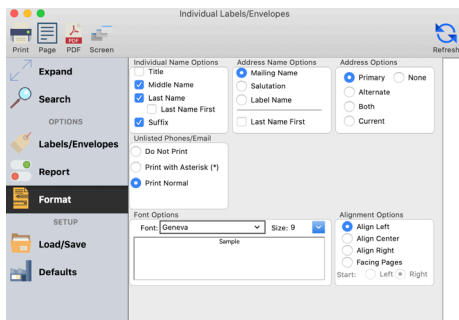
Individual Labels/Envelopes

Print Page PDF Screen

Refresh

Expand

Search

OPTIONS

Labels/Envelopes

Report

Format

SETUP

Load/Save

Defaults

Individual Name Options
Title
Middle Name
Last Name
Last Name First
Suffix

Address Name Options
Mailing Name
Salutation
Label Name
Last Name First

Address Options
Primary
None
Alternate
Both
Current

Unlisted Phones/Email
Do Not Print
Print with Asterisk (*)
Print Normal

Font Options
Font: Geneva
Size: 9
Sample

Alignment Options
Align Left
Align Center
Align Right
Facing Pages
Start: Left Right